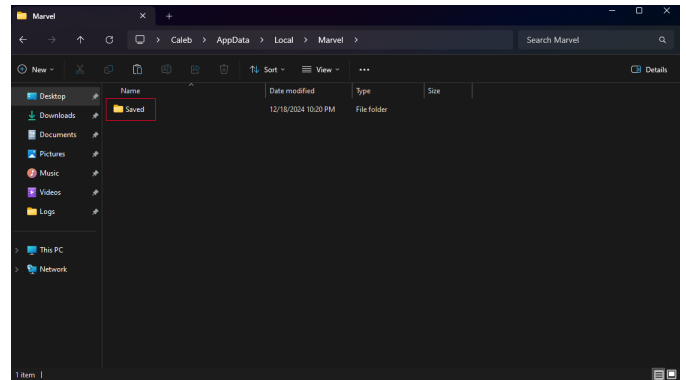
Marvel

Caleb > AppData > Local > Marvel >

Search Marvel

New

Sort

View

...

Details

Desktop

Downloads

Documents

Pictures

Music

Videos

Logs

This PC

Network

| Name | Date modified | Type | Size |
|---|---|---|---|
| Saved | 12/18/2024 10:20 PM | File folder | |

1 item